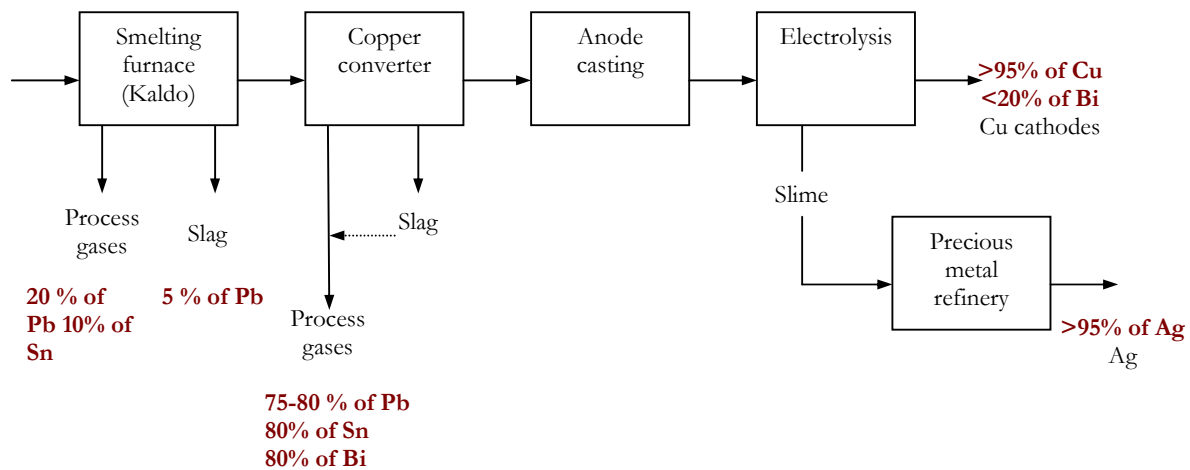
Smelting furnace (Kaldo)

Copper converter

Anode casting

Electrolysis

>95% of Cu
<20% of Bi
Cu cathodes

Process gases

Slag

Slag

Slime

Precious metal refinery

20 % of Pb 10% of Sn

5 % of Pb

Process gases

>95% of Ag
Ag

75-80 % of Pb
80% of Sn
80% of Bi